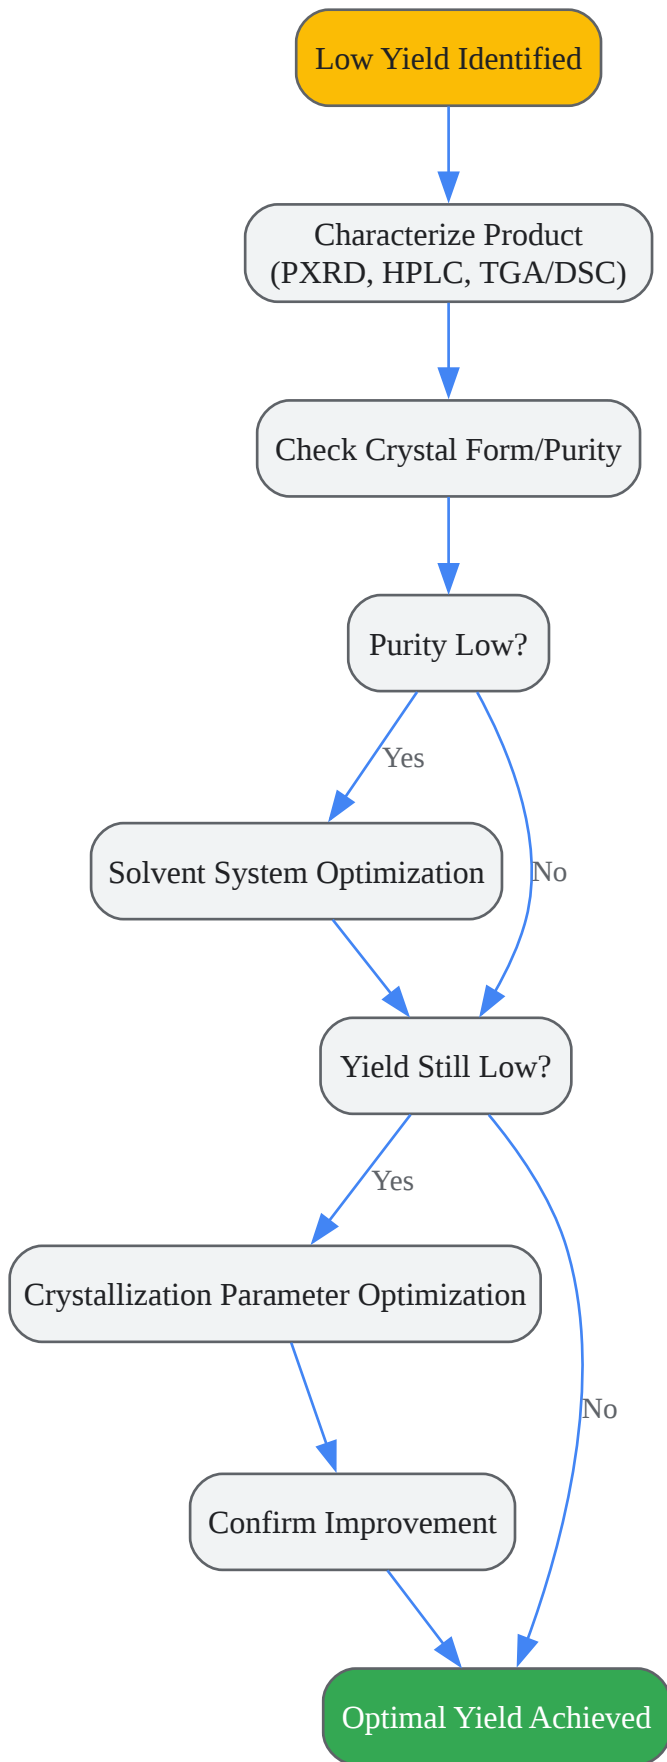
Low Yield Identified

Characterize Product (PXRD, HPLC, TGA/DSC)

Check Crystal Form/Purity

Purity Low?

Yes

No

Solvent System Optimization

Yield Still Low?

Yes

No

Crystallization Parameter Optimization

Confirm Improvement

Optimal Yield Achieved